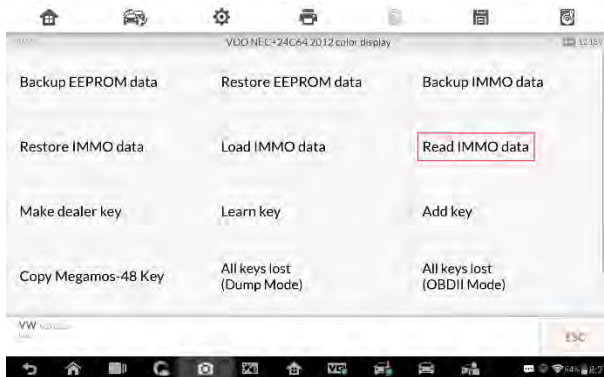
VDO NEC+24C64 2012 color display

Backup EEPROM data

Restore EEPROM data

Backup IMMO data

Restore IMMO data

Load IMMO data

Read IMMO data

Make dealer key

Learn key

Add key

Copy Megamos-48 Key

All keys lost (Dump Mode)

All keys lost (OBDII Mode)

VW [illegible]

ESC